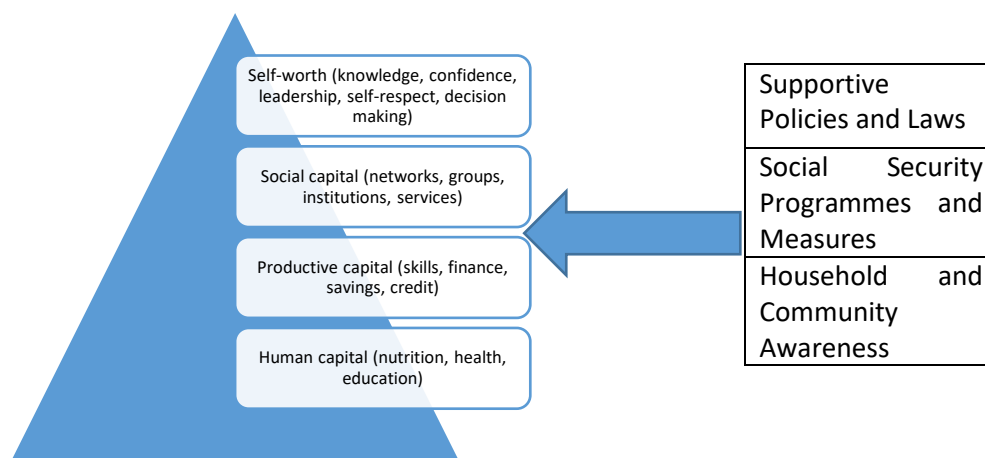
Self-worth (knowledge, confidence, leadership, self-respect, decision making)

Social capital (networks, groups, institutions, services)

Productive capital (skills, finance, savings, credit)

Human capital (nutrition, health, education)

| Supportive Policies and Laws |
|---|
| Social Security Programmes and Measures |
| Household and Community Awareness |